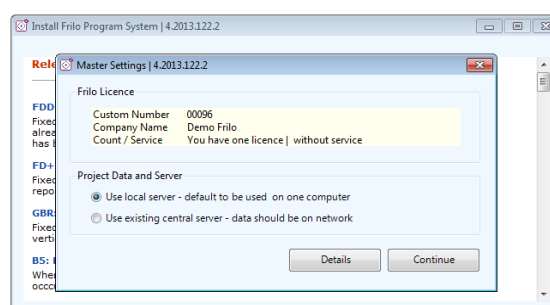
Install Frilo Program System | 4.2013.122.2

Rele

FDD
Fixed
alrea
has b

FD+
Fixed
repo

GBR:
Fixed
verti

B5:
When
occc

Master Settings | 4.2013.122.2

Frilo Licence

Custom Number 00096
Company Name Demo Frilo
Count / Service You have one licence | without service

Project Data and Server

Use local server - default to be used on one computer

Use existing central server - data should be on network

Details

Continue